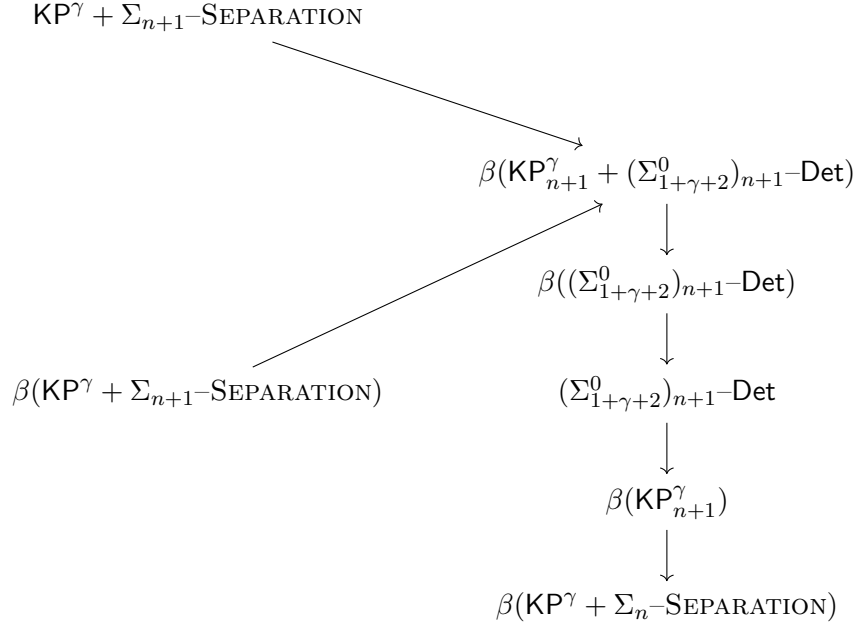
$\mathsf{KP}^\gamma + \Sigma_{n+1}$–Separation

$\beta(\mathsf{KP}^\gamma_{n+1} + (\Sigma^0_{1+\gamma+2})_{n+1}\text{–}\mathsf{Det})$

$\beta((\Sigma^0_{1+\gamma+2})_{n+1}\text{–}\mathsf{Det})$

$\beta(\mathsf{KP}^\gamma + \Sigma_{n+1}$–Separation$)$

$(\Sigma^0_{1+\gamma+2})_{n+1}\text{–}\mathsf{Det}$

$\beta(\mathsf{KP}^\gamma_{n+1})$

$\beta(\mathsf{KP}^\gamma + \Sigma_{n}$–Separation$)$